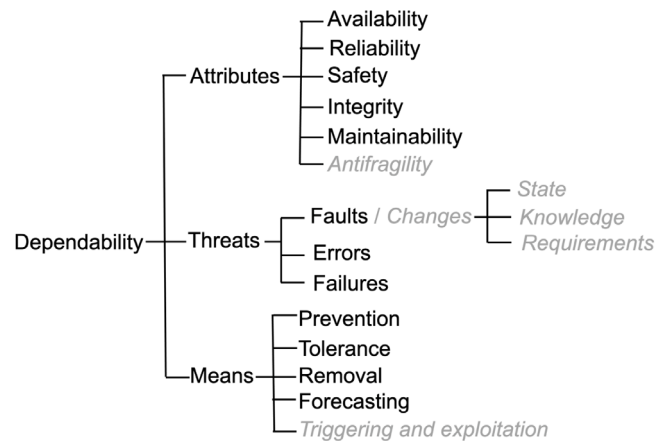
Dependability

Attributes
Availability
Reliability
Safety
Integrity
Maintainability
Antifragility

Threats
Faults / Changes
State
Knowledge
Requirements
Errors
Failures

Means
Prevention
Tolerance
Removal
Forecasting
Triggering and exploitation